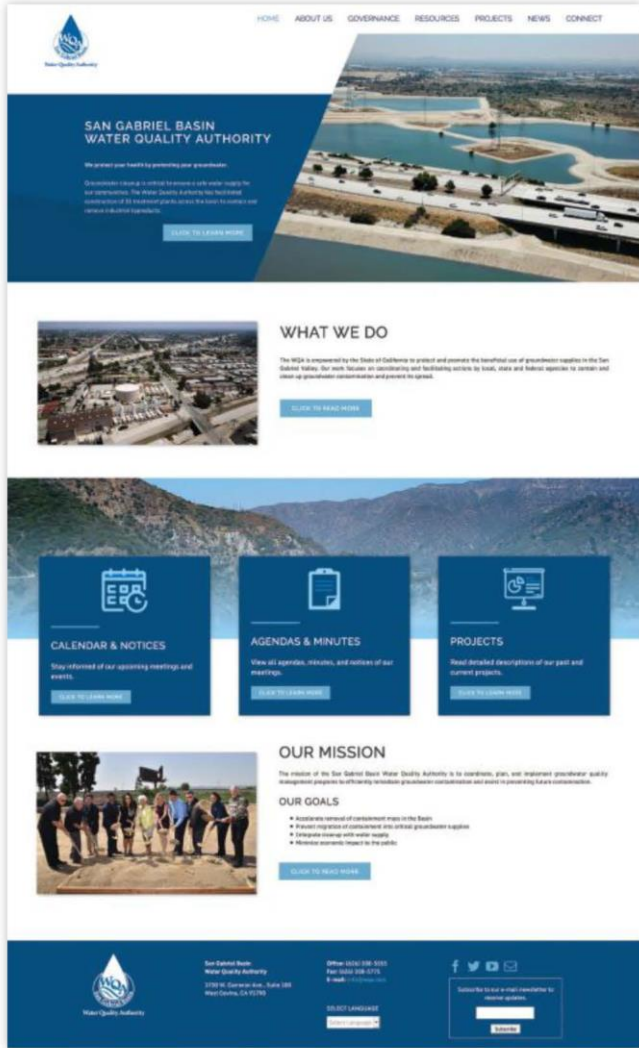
WQA
Water Quality Authority

HOME ABOUT US GOVERNANCE RESOURCES PROJECTS NEWS CONNECT

SAN GABRIEL BASIN WATER QUALITY AUTHORITY

We protect your health by protecting your groundwater.

Groundwater clean up is critical to ensure a safe water supply for our communities. The Water Quality Authority has facilitated construction of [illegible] treatment plants across the basin to contain and remove industrial byproducts.

CLICK TO LEARN MORE

WHAT WE DO

The WQA is empowered by the State of California to protect and promote the beneficial use of groundwater supplies in the San Gabriel Valley. Our work focuses on coordinating and facilitating actions by local, state and federal agencies to contain and clean up groundwater contamination and prevent its spread.

CLICK TO READ MORE

CALENDAR & NOTICES

Stay informed of our upcoming meetings and events.

CLICK TO LEARN MORE

AGENDAS & MINUTES

View all agendas, minutes, and notices of our meetings.

CLICK TO LEARN MORE

PROJECTS

Read detailed descriptions of our past and current projects.

CLICK TO LEARN MORE

OUR MISSION

The mission of the San Gabriel Basin Water Quality Authority is to coordinate, plan, and implement groundwater quality management programs to effectively remediate groundwater contamination and assist in preventing future contamination.

OUR GOALS

• Accelerate removal of contaminant mass in the Basin
• Prevent migration of contaminant into critical groundwater supplies
• Integrate cleanup with water supply
• Minimize economic impact to the public

CLICK TO READ MORE

Water Quality Authority

San Gabriel Basin
Water Quality Authority
1720 W. Cameron Ave., Suite 100
West Covina, CA 91790

Office: (626) 338-5555
Fax: (626) 338-5775
E-mail: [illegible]

SELECT LANGUAGE
Select Language

Subscribe to our e-mail newsletter to receive updates.

Subscribe